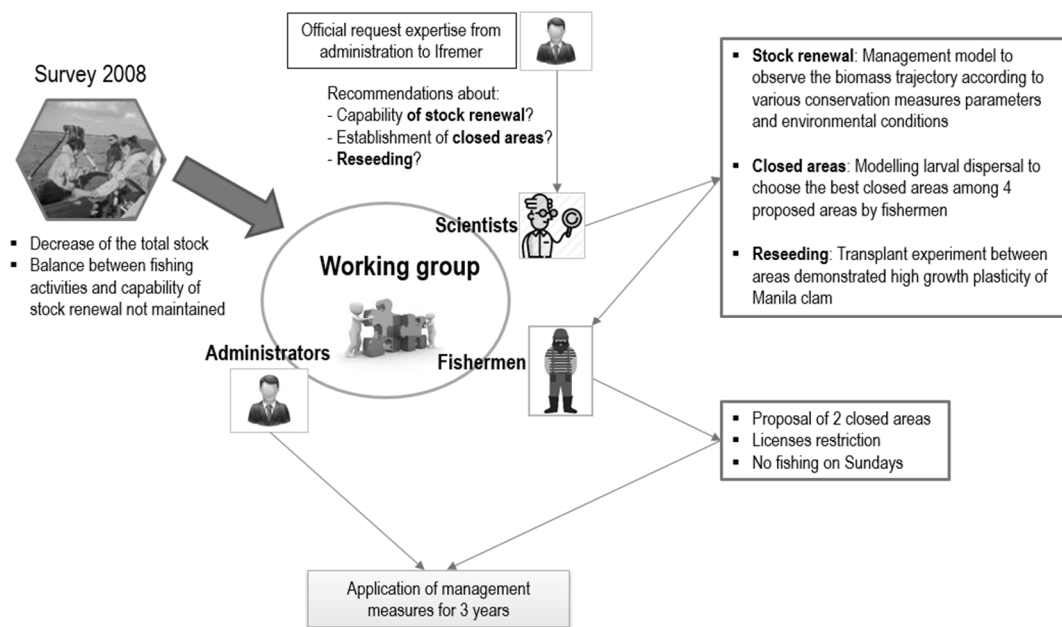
Survey 2008

- Decrease of the total stock
- Balance between fishing activities and capability of stock renewal not maintained

Official request expertise from administration to Ifremer

Recommendations about:
- Capability of stock renewal?
- Establishment of closed areas?
- Reseeding?

Scientists

Working group

Administrators

Fishermen

- Stock renewal: Management model to observe the biomass trajectory according to various conservation measures parameters and environmental conditions

- Closed areas: Modelling larval dispersal to choose the best closed areas among 4 proposed areas by fishermen

- Reseeding: Transplant experiment between areas demonstrated high growth plasticity of Manila clam

- Proposal of 2 closed areas
- Licenses restriction
- No fishing on Sundays

Application of management measures for 3 years